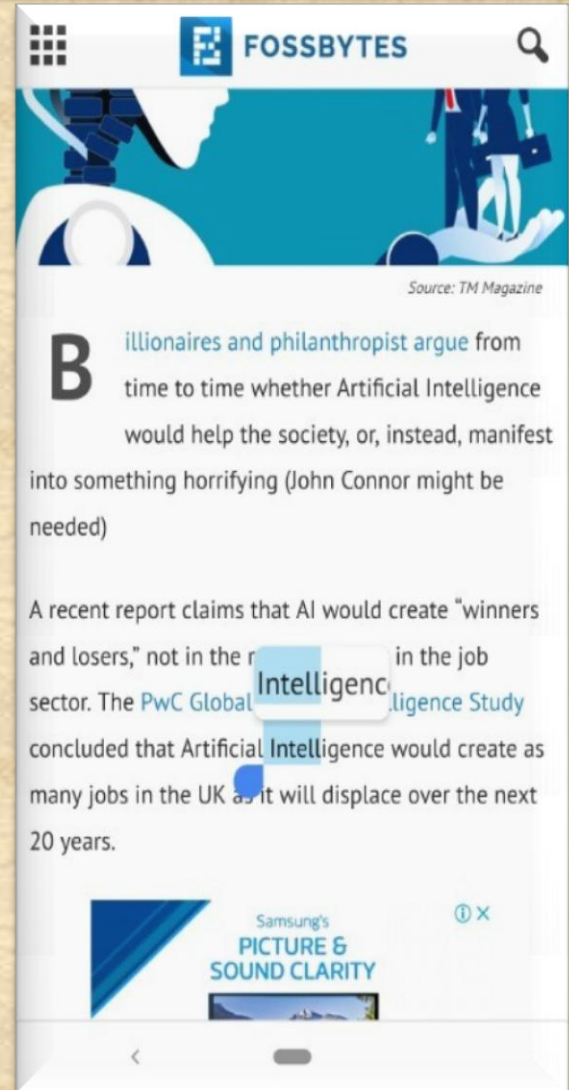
FOSSBYTES

Source: TM Magazine

Billionaires and philanthropist argue from time to time whether Artificial Intelligence would help the society, or, instead, manifest into something horrifying (John Connor might be needed)

A recent report claims that AI would create "winners and losers," not in the r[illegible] in the job sector. The PwC Global Intelligenc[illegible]ligence Study concluded that Artificial Intelligence would create as many jobs in the UK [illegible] it will displace over the next 20 years.

Samsung's
PICTURE & SOUND CLARITY

ⓘ✕

‹